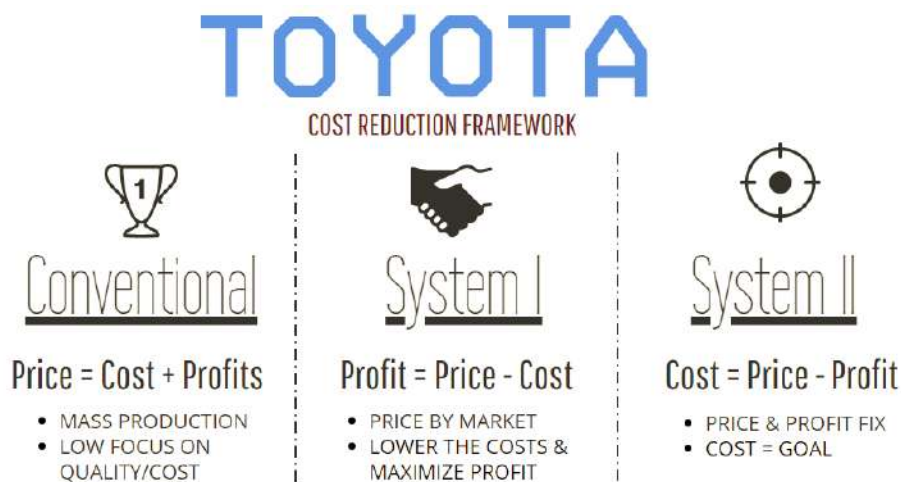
TOYOTA

COST REDUCTION FRAMEWORK

1

Conventional

Price = Cost + Profits

- MASS PRODUCTION
- LOW FOCUS ON QUALITY/COST

System I

Profit = Price - Cost

- PRICE BY MARKET
- LOWER THE COSTS & MAXIMIZE PROFIT

System II

Cost = Price - Profit

- PRICE & PROFIT FIX
- COST = GOAL